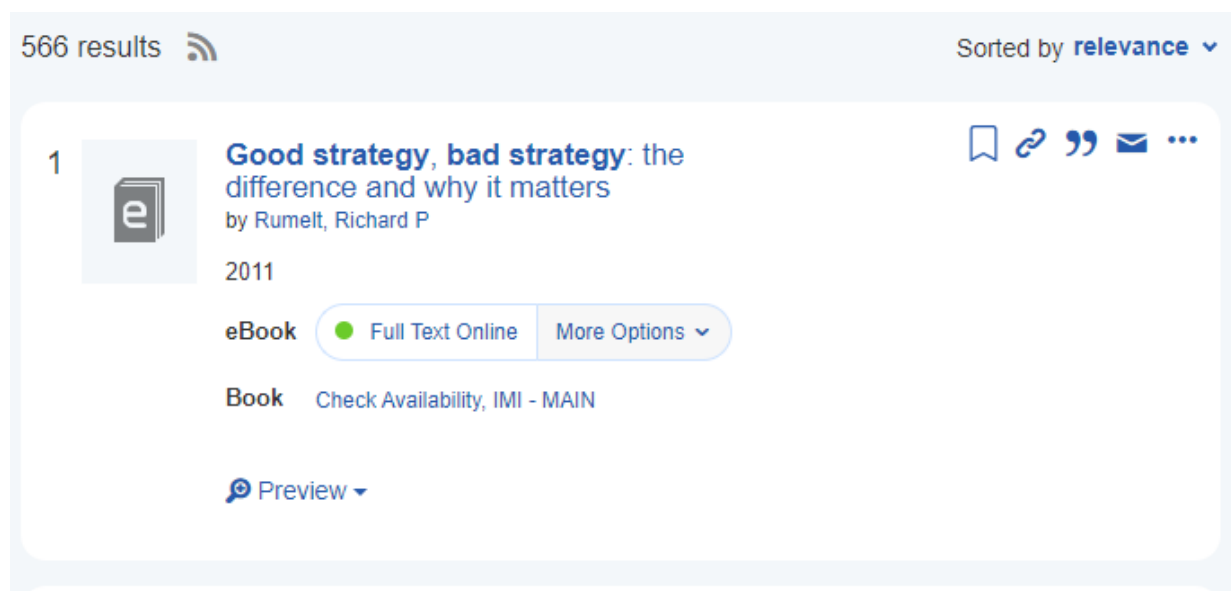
566 results

Sorted by relevance

1

e

Good strategy, bad strategy: the difference and why it matters
by Rumelt, Richard P

2011

eBook Full Text Online More Options

Book Check Availability, IMI - MAIN

Preview